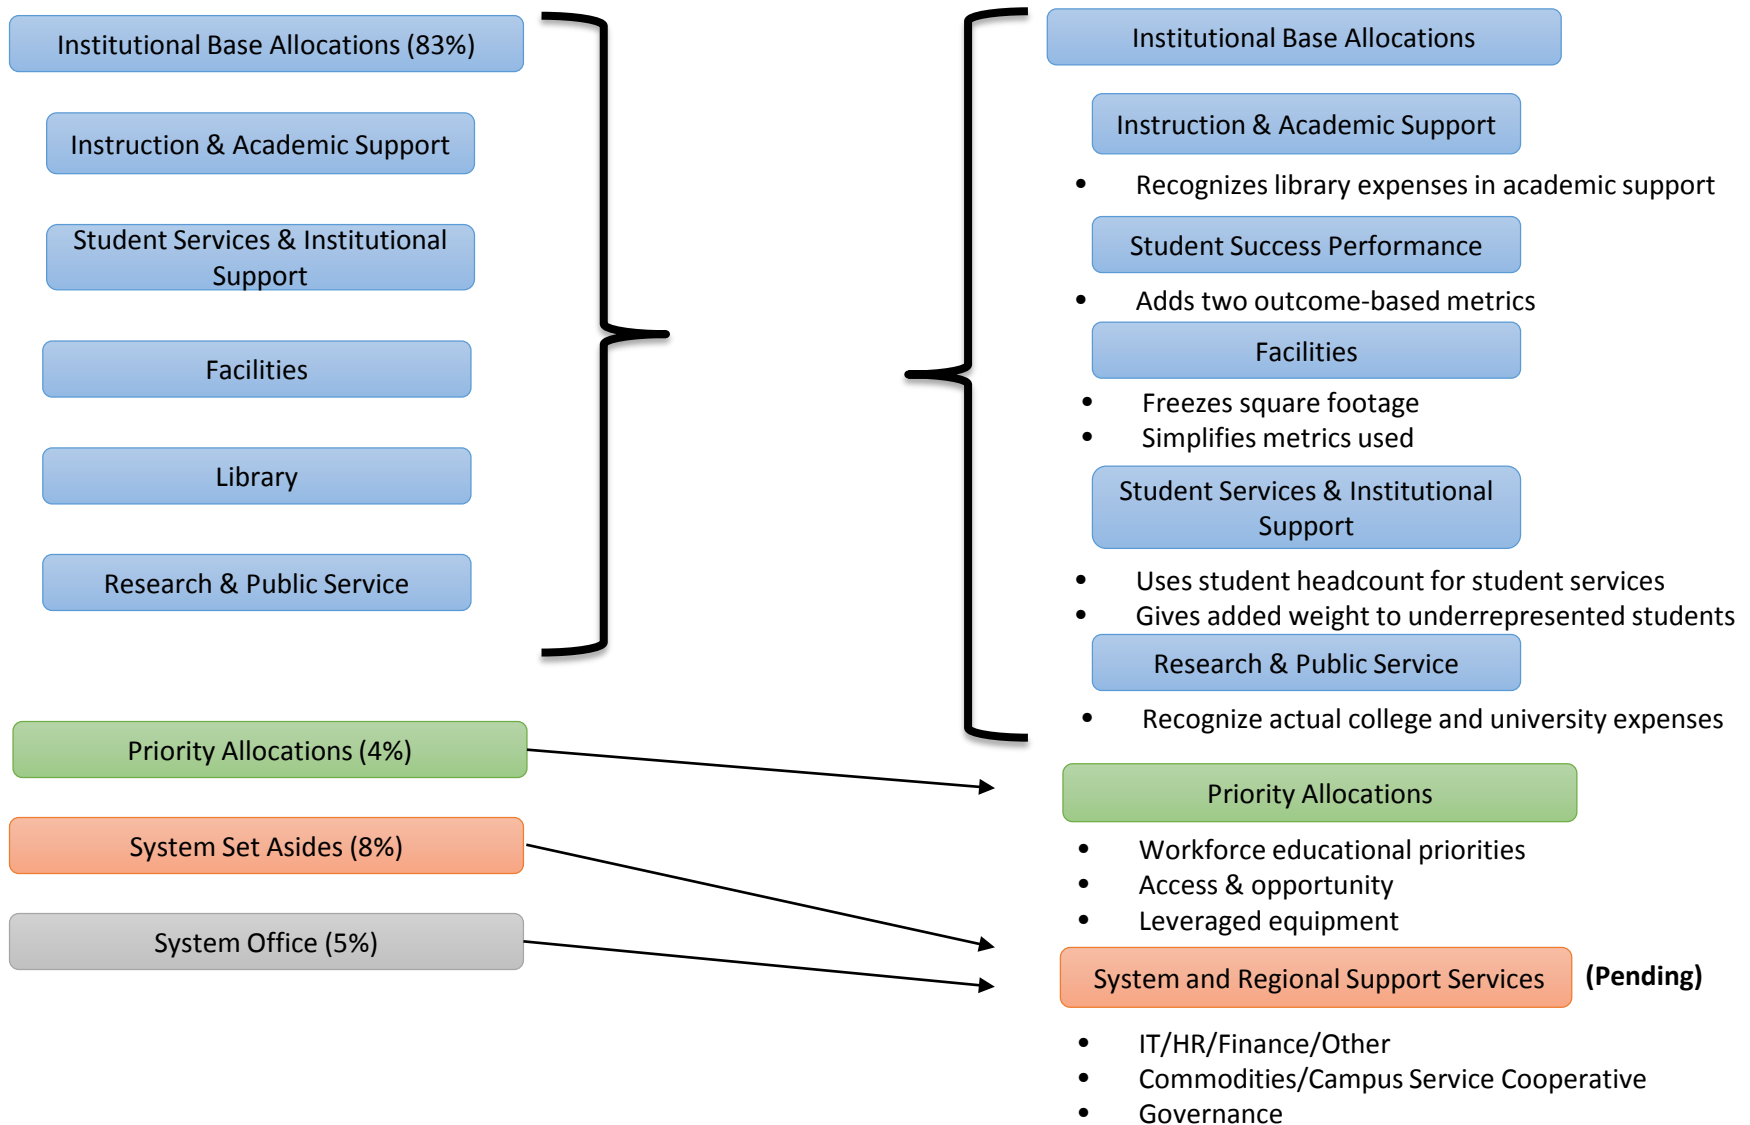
Institutional Base Allocations (83%)

Instruction & Academic Support

Student Services & Institutional Support

Facilities

Library

Research & Public Service

Priority Allocations (4%)

System Set Asides (8%)

System Office (5%)

Institutional Base Allocations

Instruction & Academic Support

- Recognizes library expenses in academic support

Student Success Performance

- Adds two outcome-based metrics

Facilities

- Freezes square footage
- Simplifies metrics used

Student Services & Institutional Support

- Uses student headcount for student services
- Gives added weight to underrepresented students

Research & Public Service

- Recognize actual college and university expenses

Priority Allocations

- Workforce educational priorities
- Access & opportunity
- Leveraged equipment

System and Regional Support Services **(Pending)**

- IT/HR/Finance/Other
- Commodities/Campus Service Cooperative
- Governance